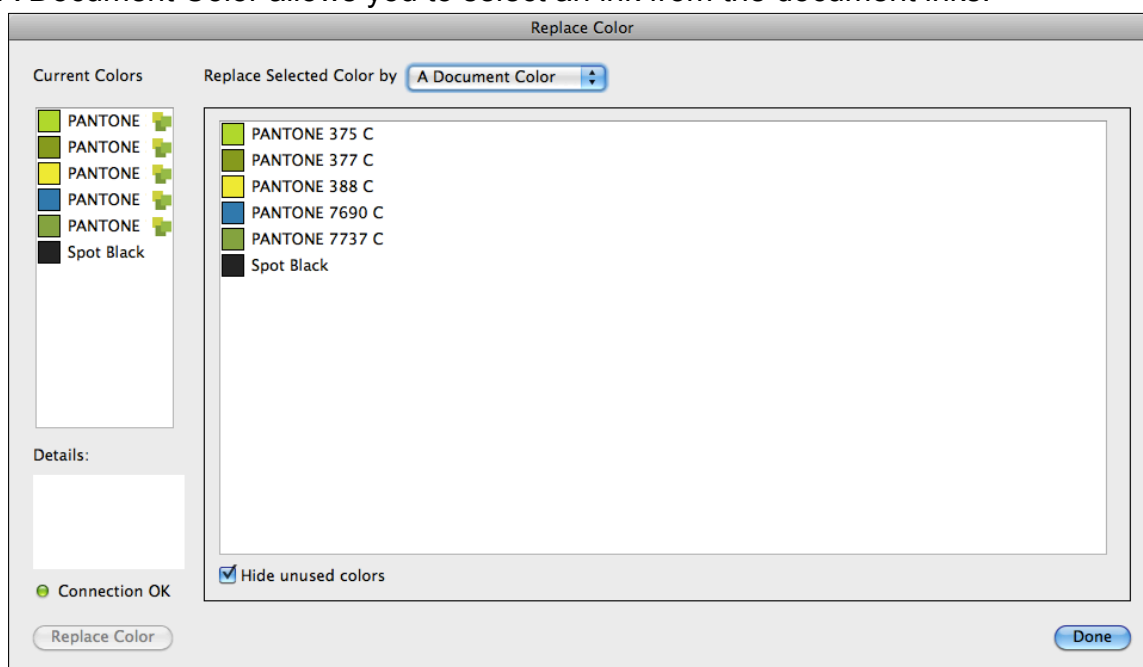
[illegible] Document Color allows you to select an ink from the document inks.

Replace Color

Current Colors

PANTONE
PANTONE
PANTONE
PANTONE
PANTONE
Spot Black

Details:

Connection OK

Replace Color

Replace Selected Color by A Document Color

PANTONE 375 C
PANTONE 377 C
PANTONE 388 C
PANTONE 7690 C
PANTONE 7737 C
Spot Black

Hide unused colors

Done